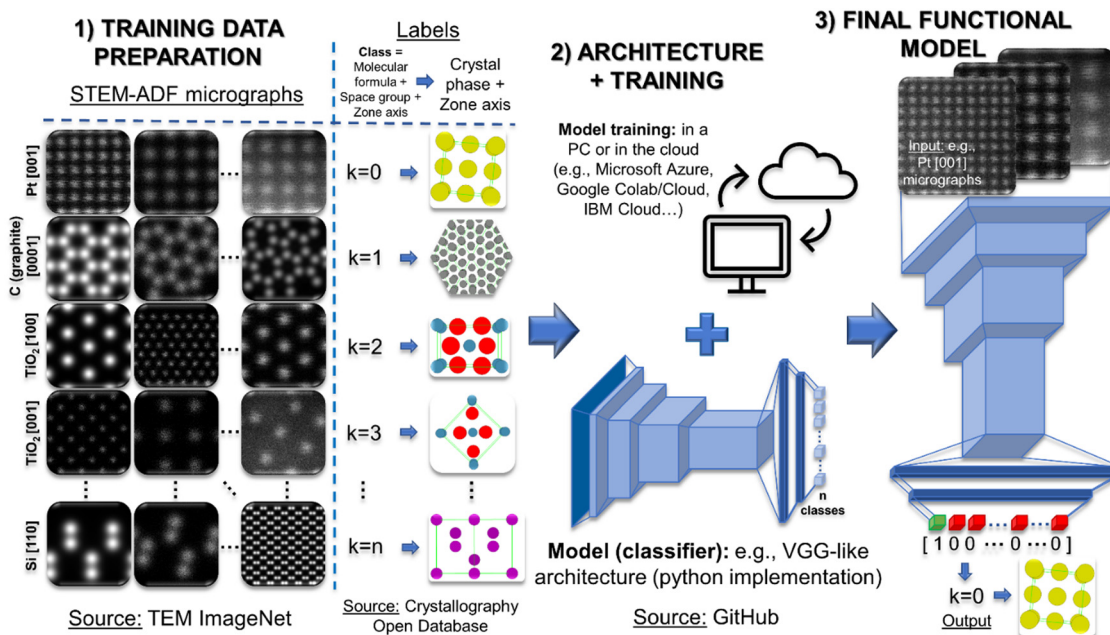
1) TRAINING DATA PREPARATION

STEM-ADF micrographs

Labels

Class = Molecular formula + Space group + Zone axis → Crystal phase + Zone axis

Pt [001]

C (graphite) [0001]

$TiO_2$ [100]

$TiO_2$ [001]

Si [110]

k=0

k=1

k=2

k=3

k=n

Source: TEM ImageNet

Source: Crystallography Open Database

2) ARCHITECTURE + TRAINING

Model training: in a PC or in the cloud (e.g., Microsoft Azure, Google Colab/Cloud, IBM Cloud…)

n classes

Model (classifier): e.g., VGG-like architecture (python implementation)

Source: GitHub

3) FINAL FUNCTIONAL MODEL

Input: e.g., Pt [001] micrographs

[ 1 0 0 ⋯ 0 ⋯ 0 ]

k=0

Output